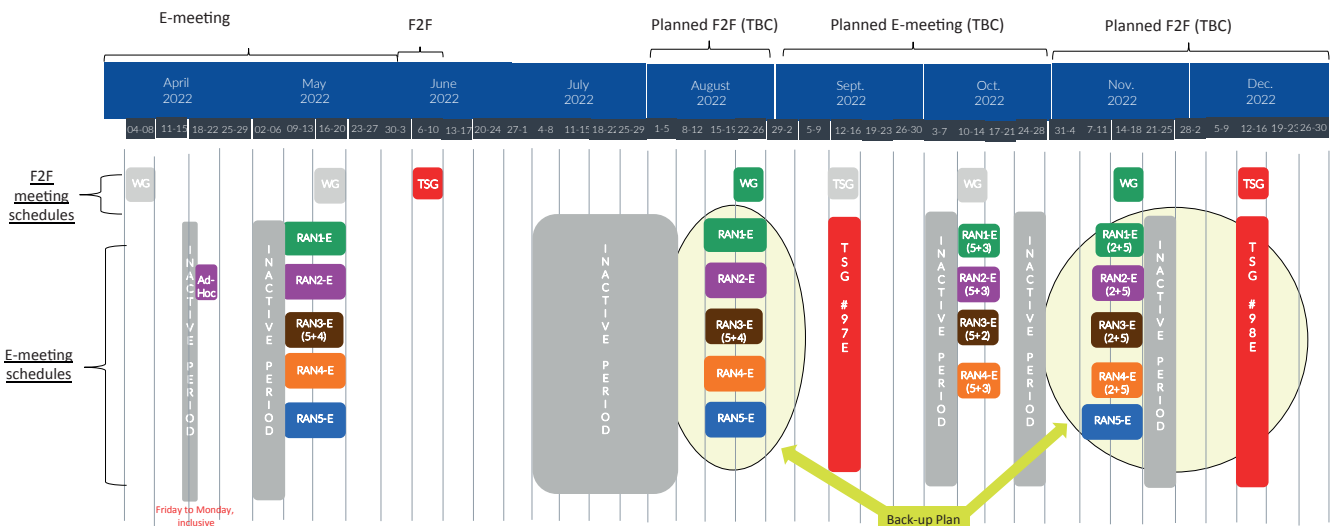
E-meeting F2F Planned F2F (TBC) Planned E-meeting (TBC) Planned F2F (TBC)

April 2022 | May 2022 | June 2022 | July 2022 | August 2022 | Sept. 2022 | Oct. 2022 | Nov. 2022 | Dec. 2022

04-08 11-15 18-22 25-29 02-06 09-13 16-20 23-27 30-3 6-10 13-17 20-24 27-1 4-8 11-15 18-22 25-29 1-5 8-12 15-19 22-26 29-2 5-9 12-16 19-23 26-30 3-7 10-14 17-21 24-28 31-4 7-11 14-18 21-25 28-2 5-9 12-16 19-23 26-30

F2F meeting schedules

WG WG TSG WG TSG WG WG TSG

E-meeting schedules

INACTIVE PERIOD

Ad-Hoc

INACTIVE PERIOD

RAN1-E
RAN2-E
RAN3-E (5+4)
RAN4-E
RAN5-E

INACTIVE PERIOD

RAN1-E
RAN2-E
RAN3-E (5+4)
RAN4-E
RAN5-E

TSG #97E

INACTIVE PERIOD

RAN1-E (5+3)
RAN2-E (5+3)
RAN3-E (5+2)
RAN4-E (5+3)

INACTIVE PERIOD

RAN1-E (2+5)
RAN2-E (2+5)
RAN3-E (2+5)
RAN4-E (2+5)
RAN5-E

INACTIVE PERIOD

TSG #98E

Friday to Monday, inclusive

Back-up Plan